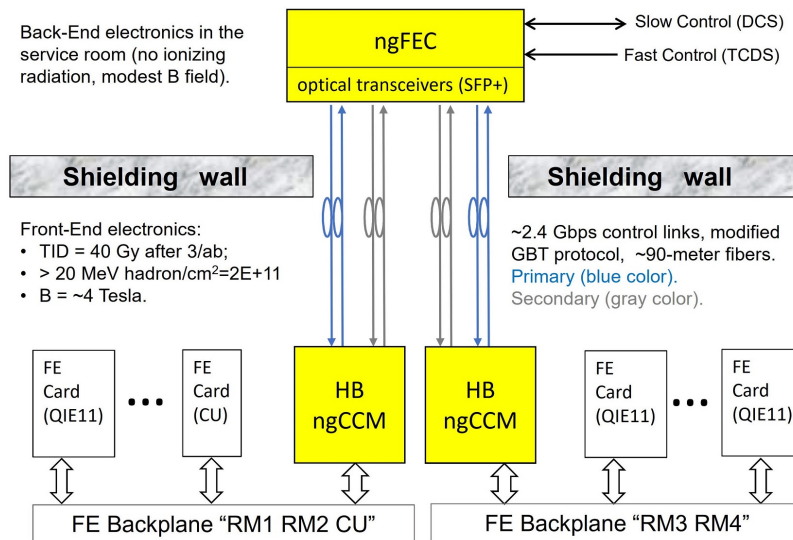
Back-End electronics in the service room (no ionizing radiation, modest B field).

ngFEC
optical transceivers (SFP+)

Slow Control (DCS)
Fast Control (TCDS)

Shielding wall

Shielding wall

Front-End electronics:
• TID = 40 Gy after 3/ab;
• > 20 MeV hadron/cm$^2$=2E+11
• B = ~4 Tesla.

~2.4 Gbps control links, modified GBT protocol, ~90-meter fibers.
Primary (blue color).
Secondary (gray color).

FE Card (QIE11)
•••
FE Card (CU)

HB ngCCM

HB ngCCM

FE Card (QIE11)
•••
FE Card (QIE11)

FE Backplane “RM1 RM2 CU”

FE Backplane “RM3 RM4”